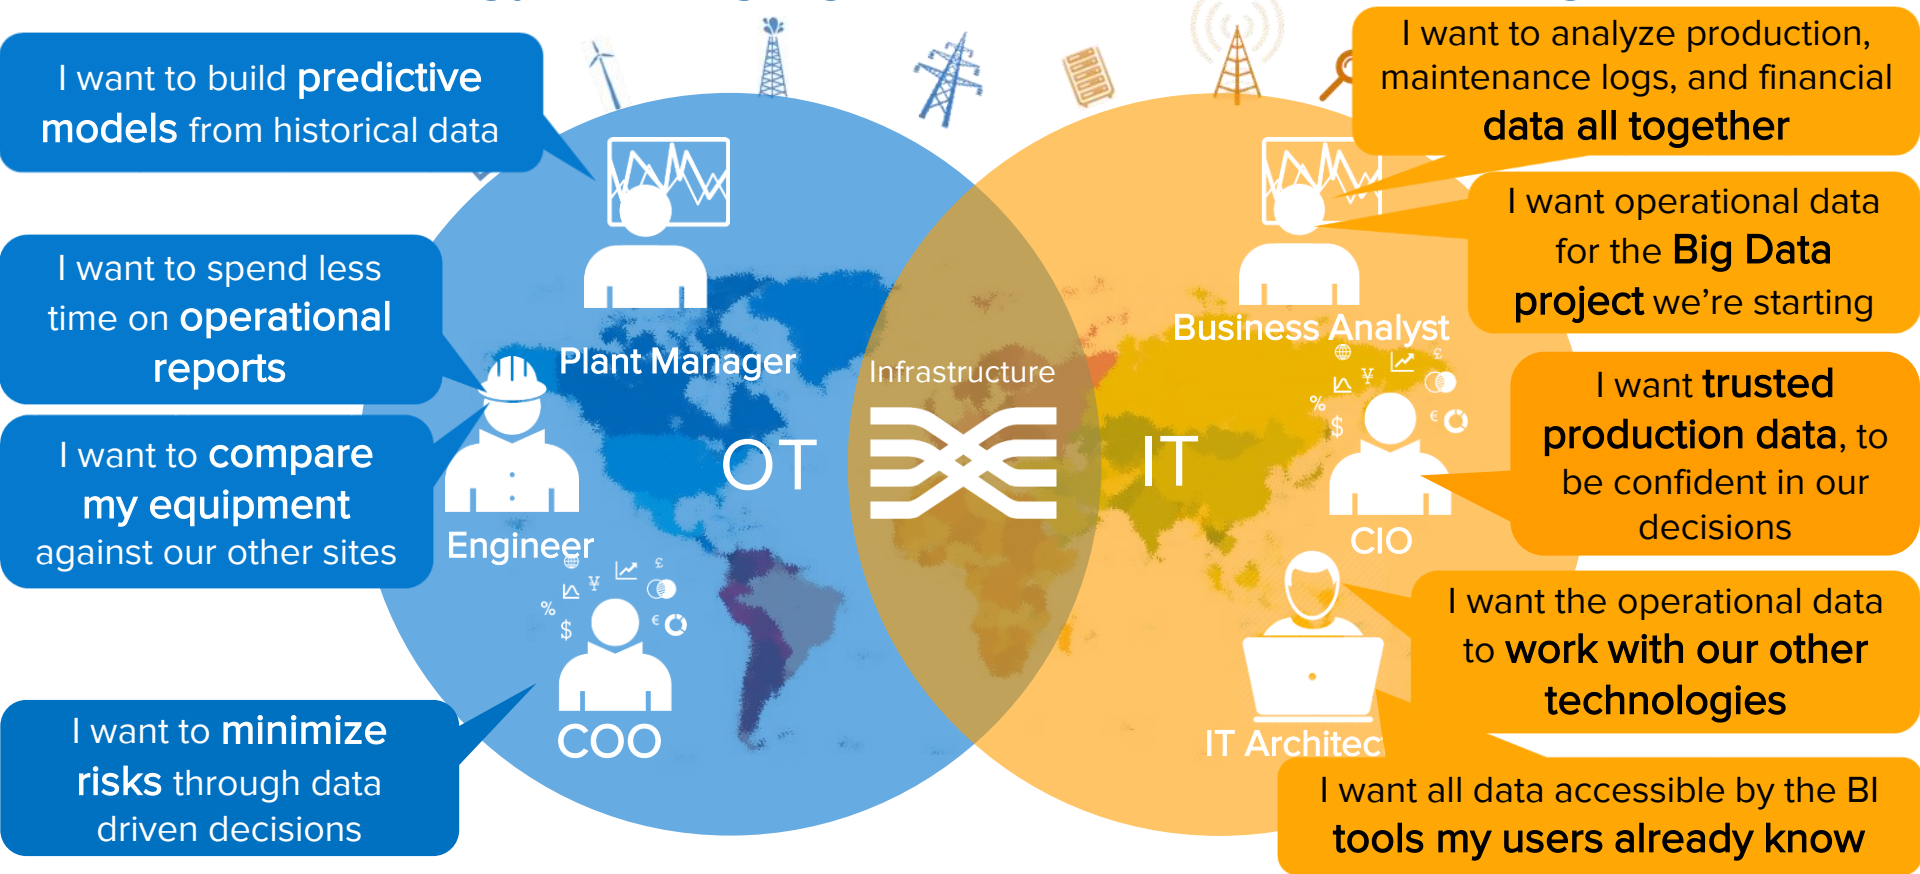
I want to build predictive models from historical data

I want to spend less time on operational reports

I want to compare my equipment against our other sites

I want to minimize risks through data driven decisions

Plant Manager

Engineer

COO

OT

Infrastructure

IT

Business Analyst

CIO

IT Architec

I want to analyze production, maintenance logs, and financial data all together

I want operational data for the Big Data project we're starting

I want trusted production data, to be confident in our decisions

I want the operational data to work with our other technologies

I want all data accessible by the BI tools my users already know